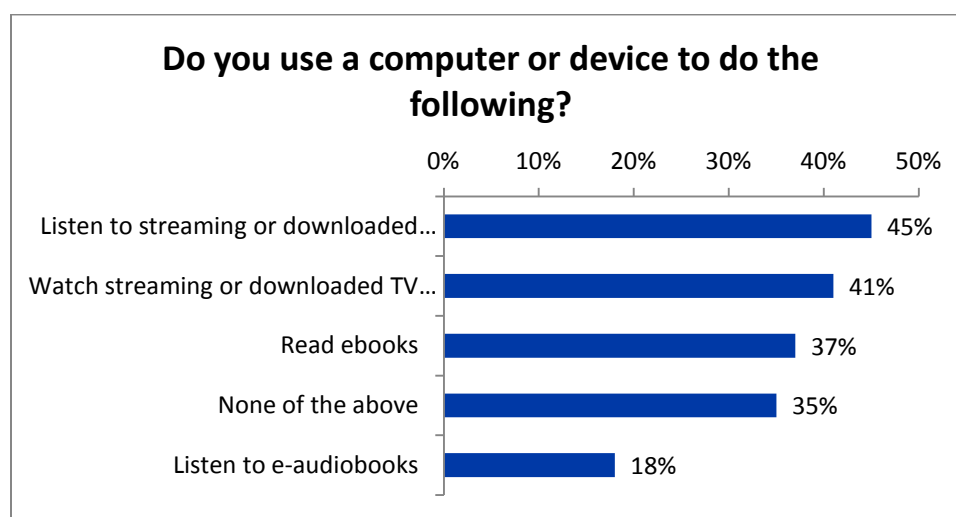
Do you use a computer or device to do the following?

0% 10% 20% 30% 40% 50%

Listen to streaming or downloaded… 45%

Watch streaming or downloaded TV… 41%

Read ebooks 37%

None of the above 35%

Listen to e-audiobooks 18%